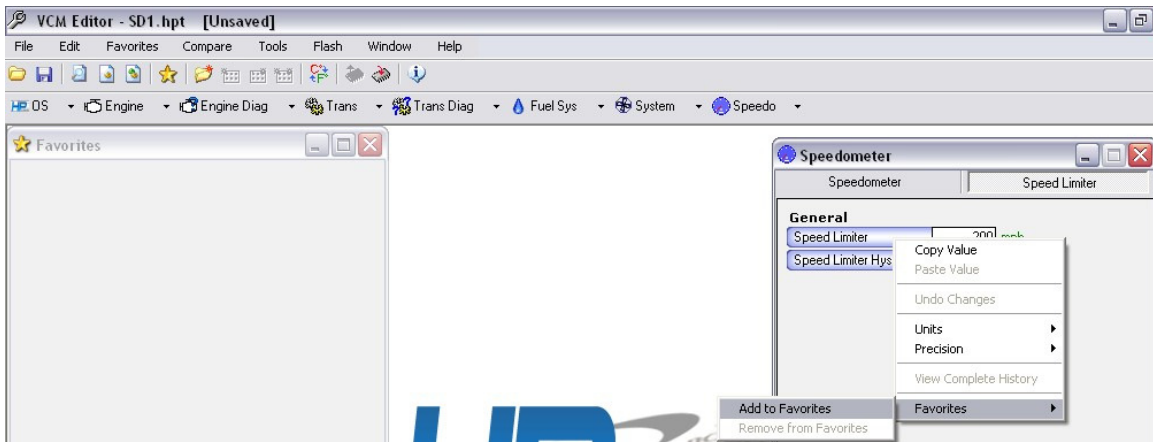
VCM Editor - SD1.hpt [Unsaved]

File Edit Favorites Compare Tools Flash Window Help

HP OS Engine Engine Diag Trans Trans Diag Fuel Sys System Speedo

Favorites

Speedometer

Speedometer Speed Limiter

General

Speed Limiter 200 mph

Speed Limiter Hys

Copy Value
Paste Value
Undo Changes
Units
Precision
View Complete History
Favorites

Add to Favorites
Remove from Favorites